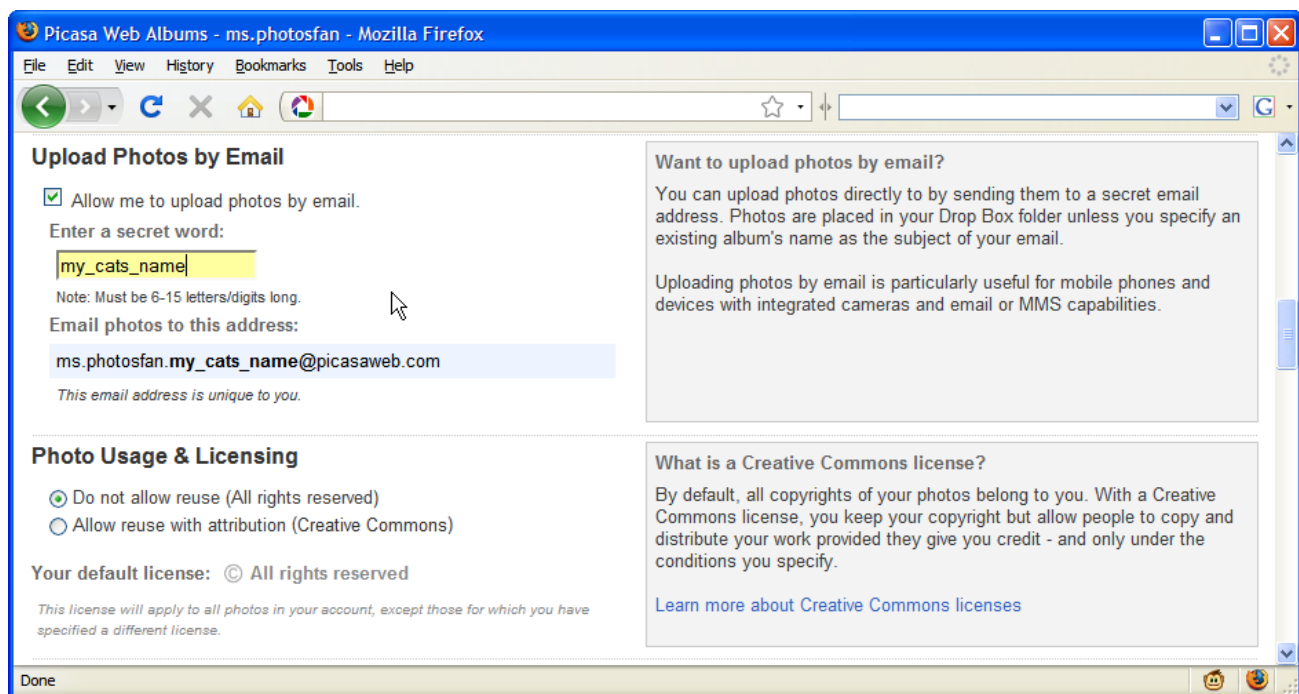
Picasa Web Albums - ms.photosfan - Mozilla Firefox

File Edit View History Bookmarks Tools Help

Upload Photos by Email

Allow me to upload photos by email.

Enter a secret word:

my_cats_name

Note: Must be 6-15 letters/digits long.

Email photos to this address:

ms.photosfan.**my_cats_name**@picasaweb.com

This email address is unique to you.

Want to upload photos by email?

You can upload photos directly to by sending them to a secret email address. Photos are placed in your Drop Box folder unless you specify an existing album's name as the subject of your email.

Uploading photos by email is particularly useful for mobile phones and devices with integrated cameras and email or MMS capabilities.

Photo Usage & Licensing

Do not allow reuse (All rights reserved)

Allow reuse with attribution (Creative Commons)

Your default license: © All rights reserved

This license will apply to all photos in your account, except those for which you have specified a different license.

What is a Creative Commons license?

By default, all copyrights of your photos belong to you. With a Creative Commons license, you keep your copyright but allow people to copy and distribute your work provided they give you credit - and only under the conditions you specify.

Learn more about Creative Commons licenses

Done